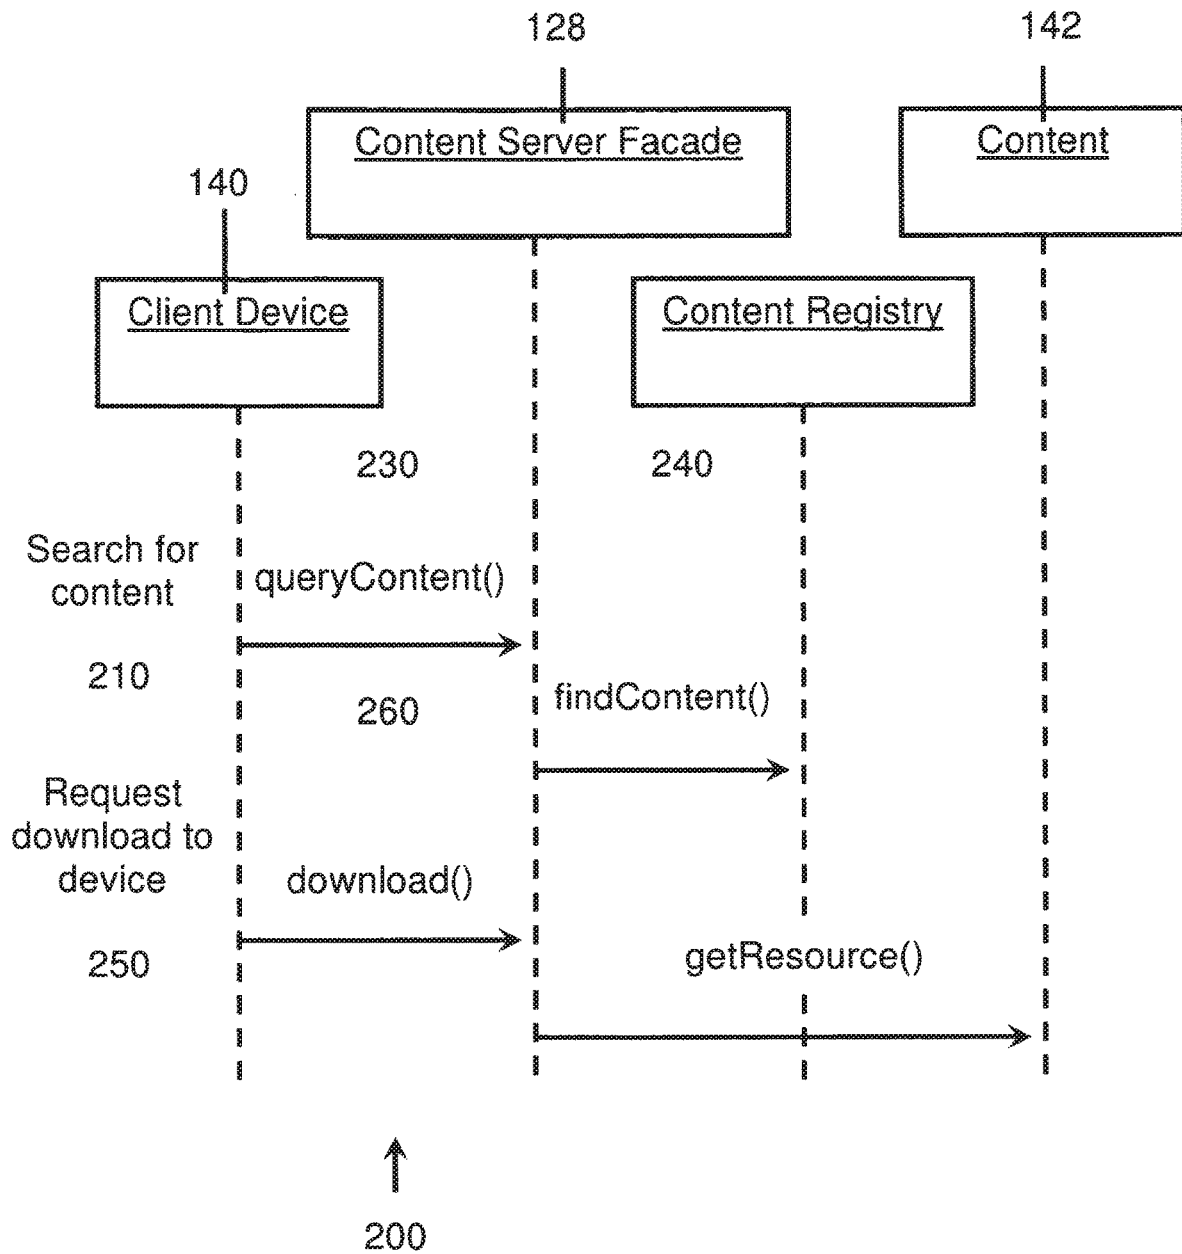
128

142

Content Server Facade

Content

140

Client Device

Content Registry

230

240

Search for content

queryContent()

210

260

findContent()

Request download to device

download()

250

getResource()

200